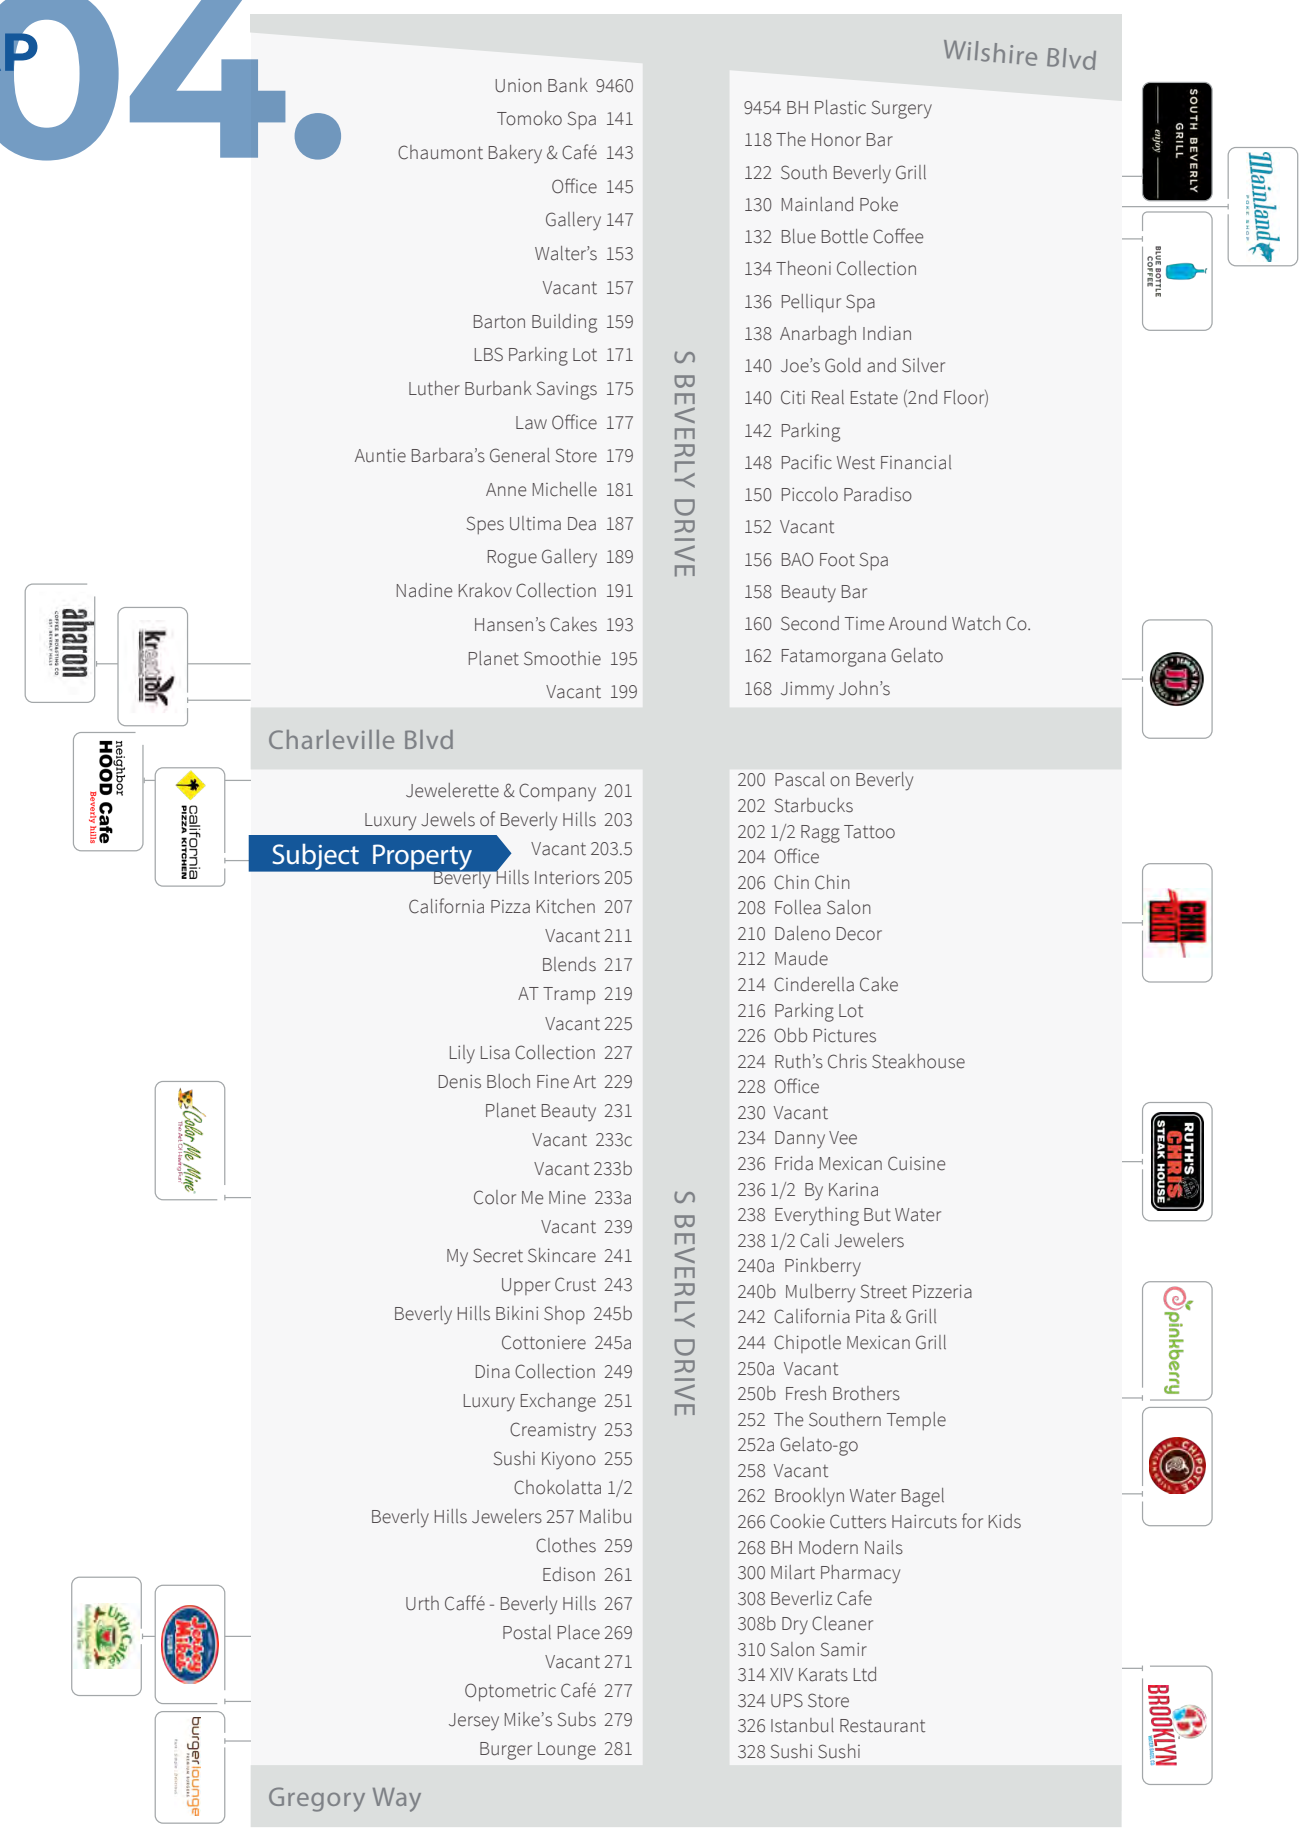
P 04.

Wilshire Blvd

Union Bank 9460
Tomoko Spa 141
Chaumont Bakery & Café 143
Office 145
Gallery 147
Walter's 153
Vacant 157
Barton Building 159
LBS Parking Lot 171
Luther Burbank Savings 175
Law Office 177
Auntie Barbara's General Store 179
Anne Michelle 181
Spes Ultima Dea 187
Rogue Gallery 189
Nadine Krakov Collection 191
Hansen's Cakes 193
Planet Smoothie 195
Vacant 199

S BEVERLY DRIVE

9454 BH Plastic Surgery
118 The Honor Bar
122 South Beverly Grill
130 Mainland Poke
132 Blue Bottle Coffee
134 Theoni Collection
136 Pelliqur Spa
138 Anarbagh Indian
140 Joe's Gold and Silver
140 Citi Real Estate (2nd Floor)
142 Parking
148 Pacific West Financial
150 Piccolo Paradiso
152 Vacant
156 BAO Foot Spa
158 Beauty Bar
160 Second Time Around Watch Co.
162 Fatamorgana Gelato
168 Jimmy John's

SOUTH BEVERLY GRILL enjoy
Mainland
BLUE BOTTLE COFFEE
aharon
krakov
neighbor HOOD Cafe Beverly hills
california PIZZA KITCHEN

Charleville Blvd

Jewelerette & Company 201
Luxury Jewels of Beverly Hills 203
Subject Property
Vacant 203.5
Beverly Hills Interiors 205
California Pizza Kitchen 207
Vacant 211
Blends 217
AT Tramp 219
Vacant 225
Lily Lisa Collection 227
Denis Bloch Fine Art 229
Planet Beauty 231
Vacant 233c
Vacant 233b
Color Me Mine 233a
Vacant 239
My Secret Skincare 241
Upper Crust 243
Beverly Hills Bikini Shop 245b
Cottoniere 245a
Dina Collection 249
Luxury Exchange 251
Creamistry 253
Sushi Kiyono 255
Chokolatta 1/2
Beverly Hills Jewelers 257 Malibu
Clothes 259
Edison 261
Urth Caffé - Beverly Hills 267
Postal Place 269
Vacant 271
Optometric Café 277
Jersey Mike's Subs 279
Burger Lounge 281

S BEVERLY DRIVE

200 Pascal on Beverly
202 Starbucks
202 1/2 Ragg Tattoo
204 Office
206 Chin Chin
208 Follea Salon
210 Daleno Decor
212 Maude
214 Cinderella Cake
216 Parking Lot
226 Obb Pictures
224 Ruth's Chris Steakhouse
228 Office
230 Vacant
234 Danny Vee
236 Frida Mexican Cuisine
236 1/2 By Karina
238 Everything But Water
238 1/2 Cali Jewelers
240a Pinkberry
240b Mulberry Street Pizzeria
242 California Pita & Grill
244 Chipotle Mexican Grill
250a Vacant
250b Fresh Brothers
252 The Southern Temple
252a Gelato-go
258 Vacant
262 Brooklyn Water Bagel
266 Cookie Cutters Haircuts for Kids
268 BH Modern Nails
300 Milart Pharmacy
308 Beverliz Cafe
308b Dry Cleaner
310 Salon Samir
314 XIV Karats Ltd
324 UPS Store
326 Istanbul Restaurant
328 Sushi Sushi

JJ
CHIN CHIN
RUTH'S CHRIS STEAK HOUSE
pinkberry
CHIPOTLE
Color Me Mine
Urth Caffé
Jersey Mike's
burgerlounge
BROOKLYN

Gregory Way